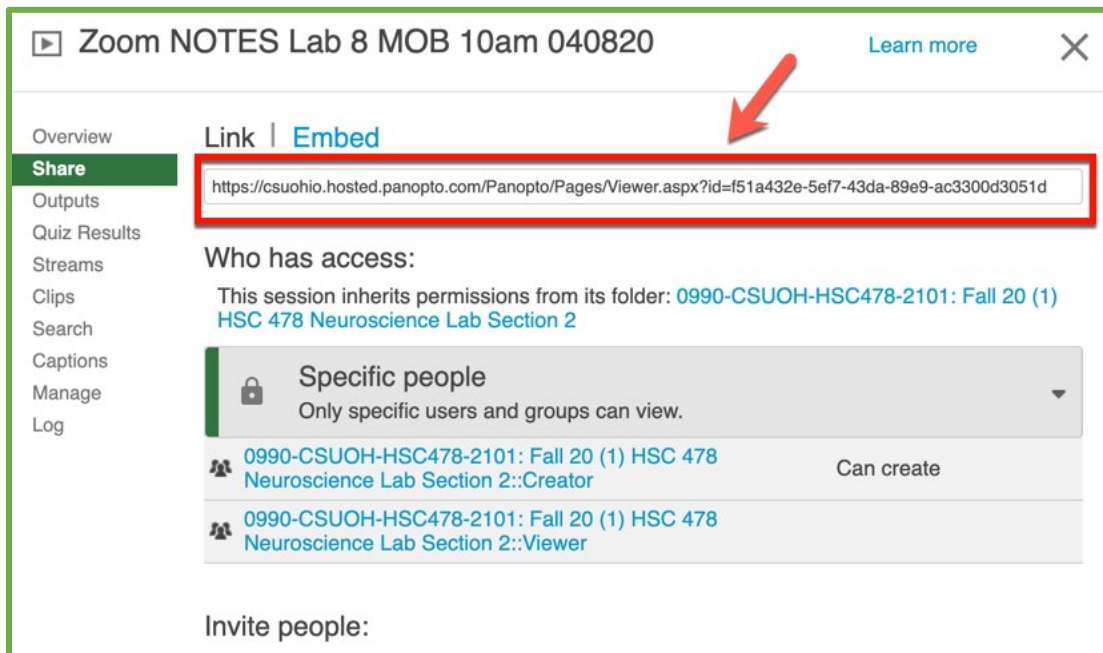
Zoom NOTES Lab 8 MOB 10am 040820

Learn more

×

Overview
Share
Outputs
Quiz Results
Streams
Clips
Search
Captions
Manage
Log

Link | Embed

https://csuohio.hosted.panopto.com/Panopto/Pages/Viewer.aspx?id=f51a432e-5ef7-43da-89e9-ac3300d3051d

Who has access:

This session inherits permissions from its folder: 0990-CSUOH-HSC478-2101: Fall 20 (1) HSC 478 Neuroscience Lab Section 2

Specific people
Only specific users and groups can view.

| | |
|---|---|
| 0990-CSUOH-HSC478-2101: Fall 20 (1) HSC 478 Neuroscience Lab Section 2::Creator | Can create |
| 0990-CSUOH-HSC478-2101: Fall 20 (1) HSC 478 Neuroscience Lab Section 2::Viewer | |

Invite people: